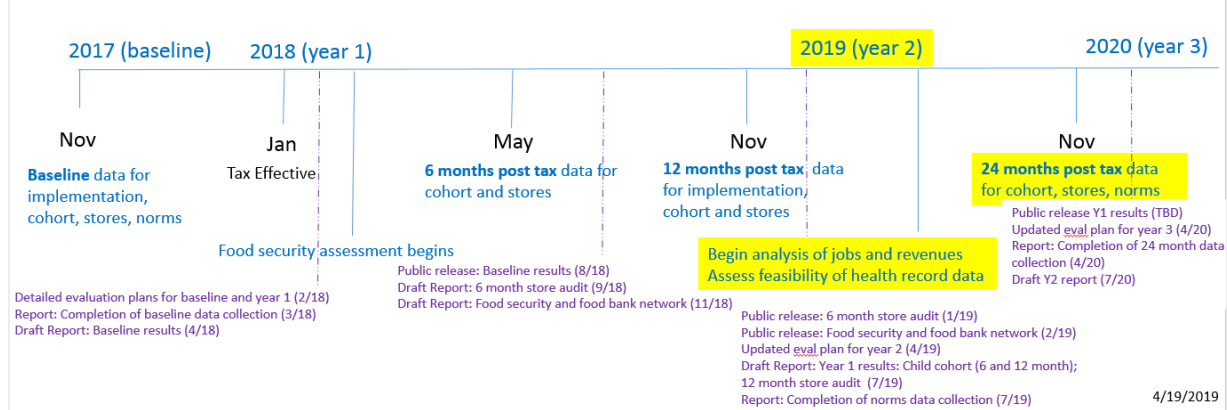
2017 (baseline)

2018 (year 1)

2019 (year 2)

2020 (year 3)

Nov

**Baseline** data for implementation, cohort, stores, norms

Jan

Tax Effective

May

**6 months post tax** data for cohort and stores

Nov

**12 months post tax** data for implementation, cohort and stores

Nov

**24 months post tax** data for cohort, stores, norms

Food security assessment begins

Detailed evaluation plans for baseline and year 1 (2/18)
Report: Completion of baseline data collection (3/18)
Draft Report: Baseline results (4/18)

Public release: Baseline results (8/18)
Draft Report: 6 month store audit (9/18)
Draft Report: Food security and food bank network (11/18)

Begin analysis of jobs and revenues
Assess feasibility of health record data

Public release: 6 month store audit (1/19)
Public release: Food security and food bank network (2/19)
Updated eval plan for year 2 (4/19)
Draft Report: Year 1 results: Child cohort (6 and 12 month); 12 month store audit (7/19)
Report: Completion of norms data collection (7/19)

Public release Y1 results (TBD)
Updated eval plan for year 3 (4/20)
Report: Completion of 24 month data collection (4/20)
Draft Y2 report (7/20)

4/19/2019